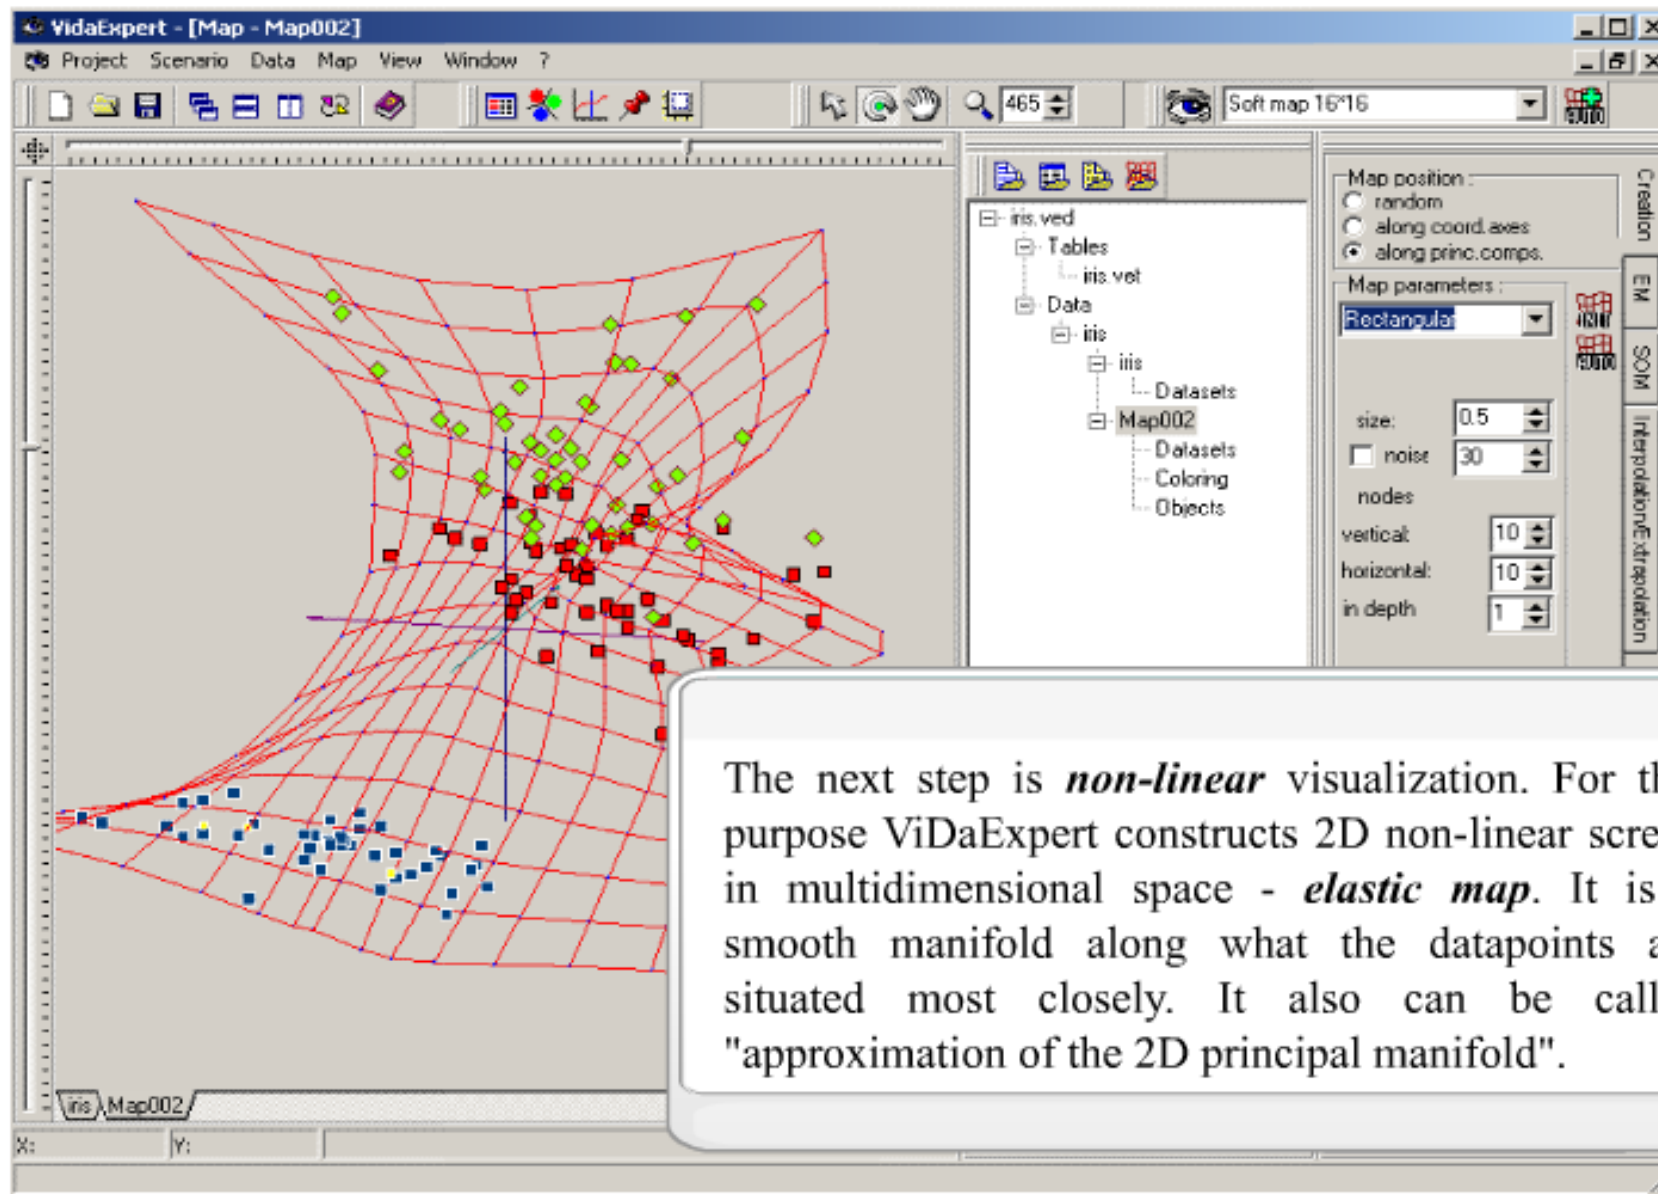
VidaExpert - [Map - Map002]

Project Scenario Data Map View Window ?

465

Soft map 16*16

iris.ved
Tables
iris.vet
Data
iris
iris
Datasets
Map002
Datasets
Coloring
Objects

Map position :
random
along coord.axes
along princ.comps.

Map parameters :
Rectangular

size: 0.5
noise 30
nodes
vertical: 10
horizontal: 10
in depth 1

Creation
EM
SOM
Interpolation/Extrapolation

iris Map002

X:
Y:

The next step is ***non-linear*** visualization. For th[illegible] purpose ViDaExpert constructs 2D non-linear scre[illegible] in multidimensional space - ***elastic map***. It is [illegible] smooth manifold along what the datapoints a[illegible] situated most closely. It also can be call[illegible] "approximation of the 2D principal manifold".